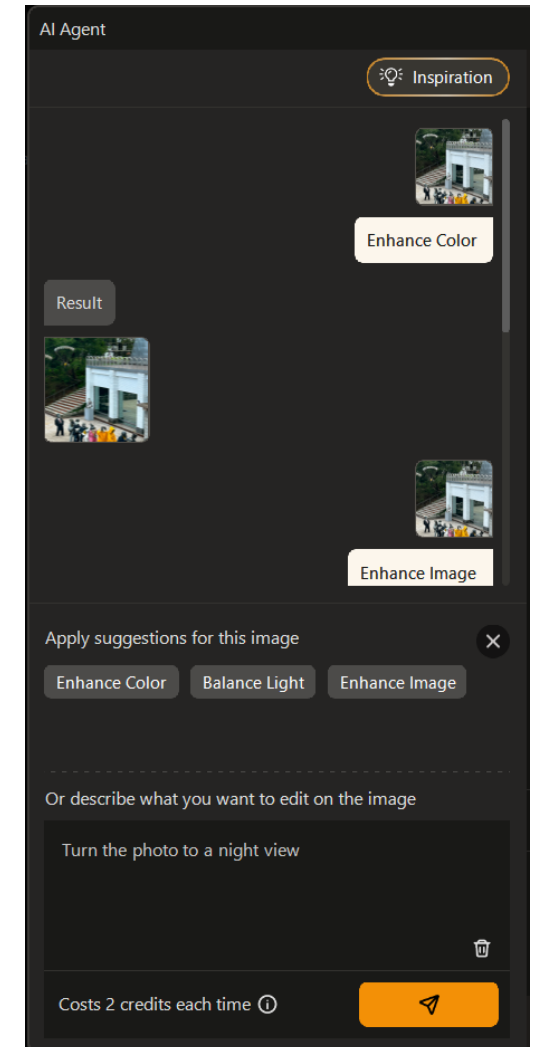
AI Agent

Inspiration

Enhance Color

Result

Enhance Image

Apply suggestions for this image

Enhance Color
Balance Light
Enhance Image

Or describe what you want to edit on the image

Turn the photo to a night view

Costs 2 credits each time